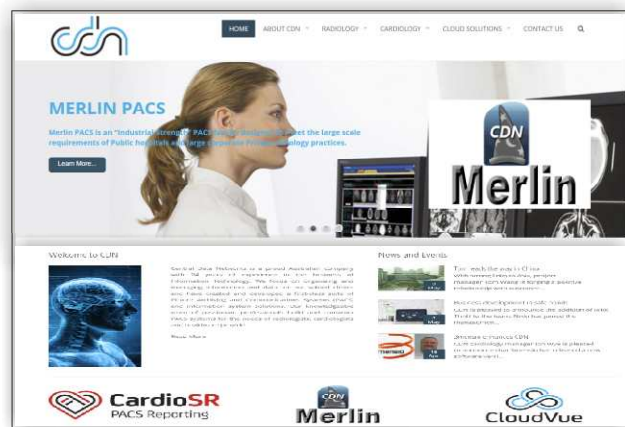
cdn

HOME ABOUT CDN RADIOLOGY CARDIOLOGY CLOUD SOLUTIONS CONTACT US

MERLIN PACS

Merlin PACS is an "Industrial strength" PACS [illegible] designed to meet the large scale requirements of Public hospitals and large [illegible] Private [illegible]ology practices.

Learn More...

CDN
Merlin

Welcome to CDN

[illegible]

Read More

News and Events

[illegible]

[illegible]

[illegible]

CardioSR
PACS Reporting

CDN
Merlin

CloudVue